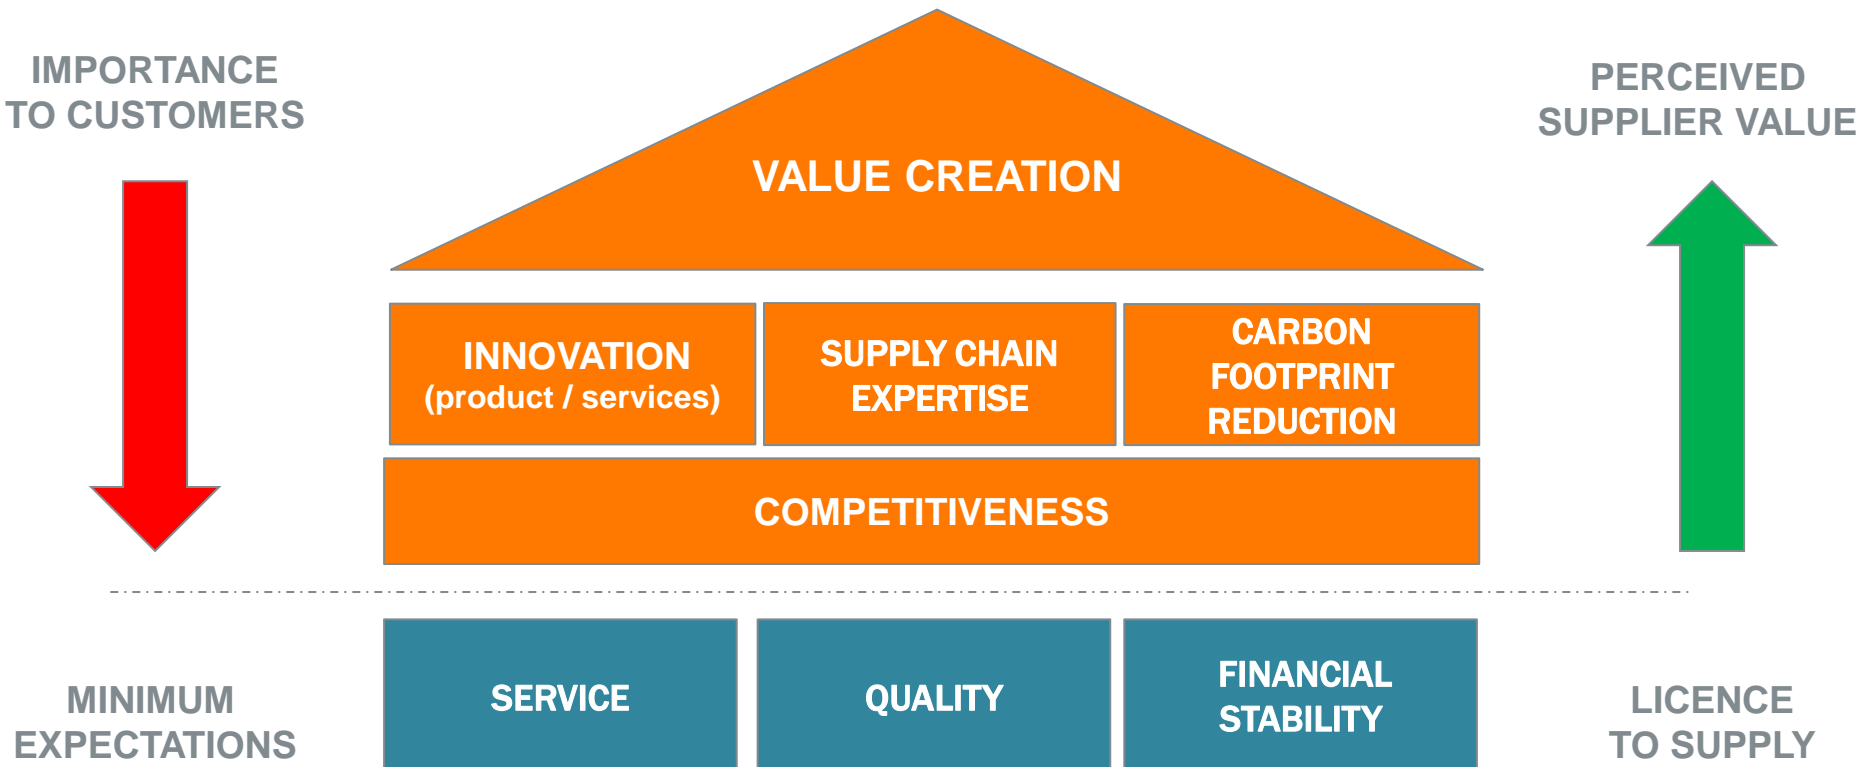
IMPORTANCE TO CUSTOMERS

VALUE CREATION

PERCEIVED SUPPLIER VALUE

INNOVATION (product / services)

SUPPLY CHAIN EXPERTISE

CARBON FOOTPRINT REDUCTION

COMPETITIVENESS

MINIMUM EXPECTATIONS

SERVICE

QUALITY

FINANCIAL STABILITY

LICENCE TO SUPPLY